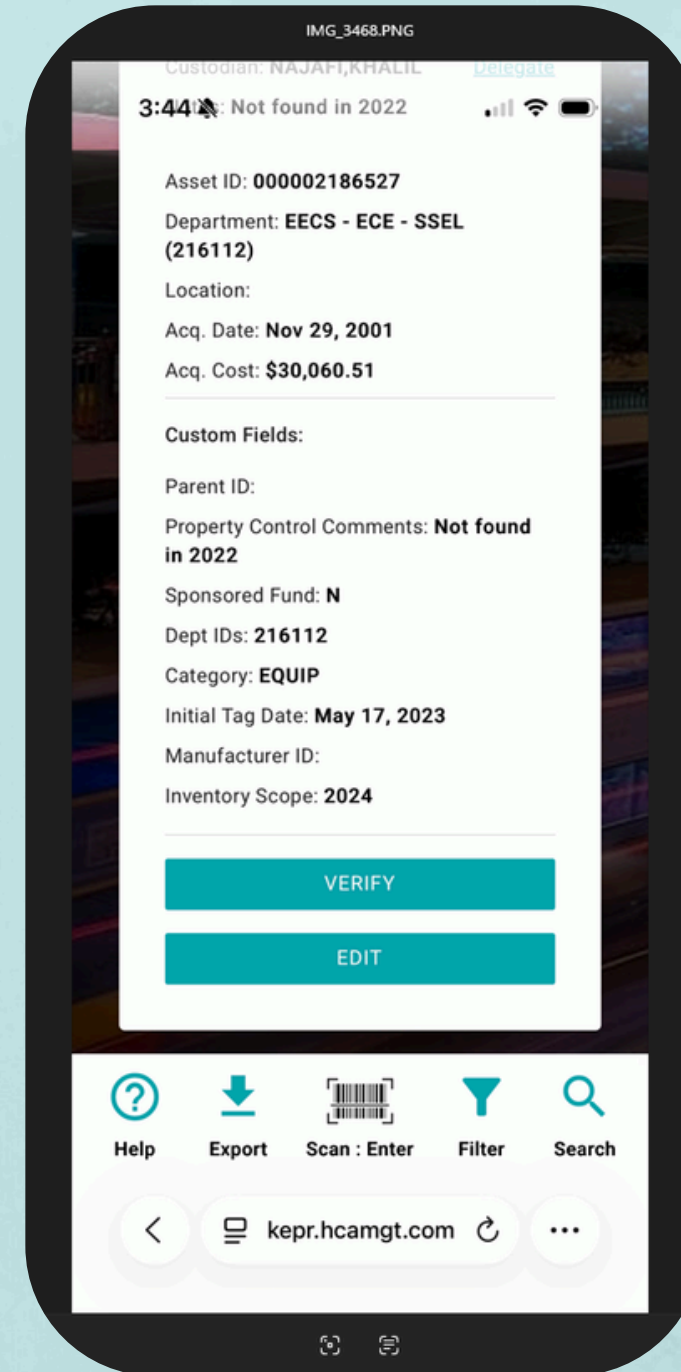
IMG_3468.PNG

Custodian: NAJAFI,KHALIL Delegate

3:44 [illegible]: Not found in 2022

Asset ID: 000002186527

Department: EECS - ECE - SSEL (216112)

Location:

Acq. Date: Nov 29, 2001

Acq. Cost: $30,060.51

Custom Fields:

Parent ID:

Property Control Comments: Not found in 2022

Sponsored Fund: N

Dept IDs: 216112

Category: EQUIP

Initial Tag Date: May 17, 2023

Manufacturer ID:

Inventory Scope: 2024

VERIFY

EDIT

Help Export Scan : Enter Filter Search

kepr.hcamgt.com